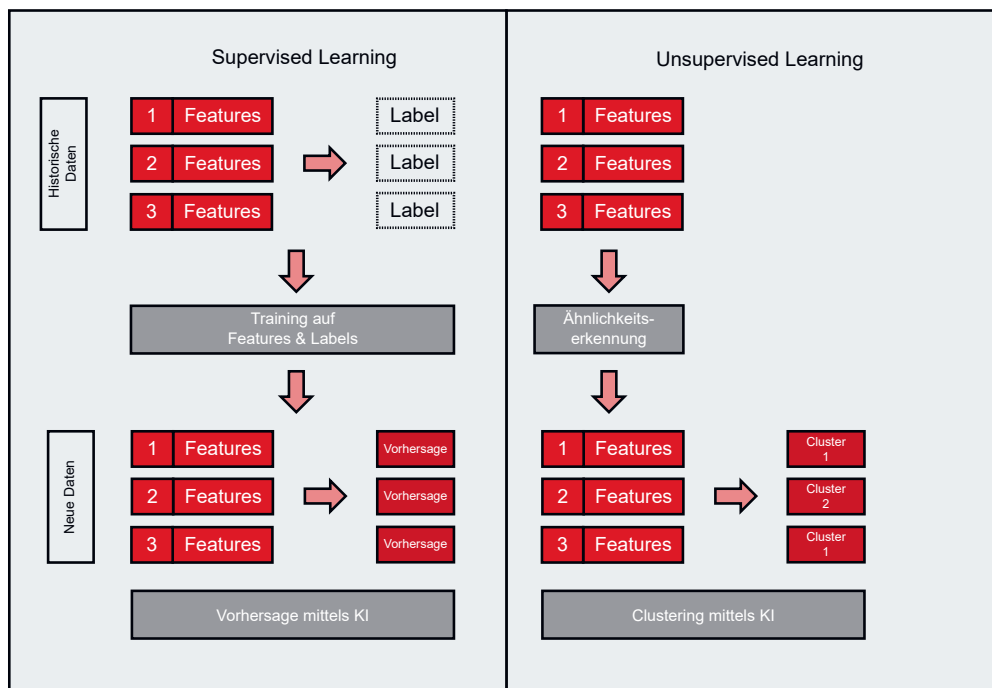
Supervised Learning

Historische Daten

1 Features
2 Features
3 Features

Label
Label
Label

Training auf Features & Labels

Neue Daten

1 Features
2 Features
3 Features

Vorhersage
Vorhersage
Vorhersage

Vorhersage mittels KI

Unsupervised Learning

1 Features
2 Features
3 Features

Ähnlichkeitserkennung

1 Features
2 Features
3 Features

Cluster 1
Cluster 2
Cluster 1

Clustering mittels KI